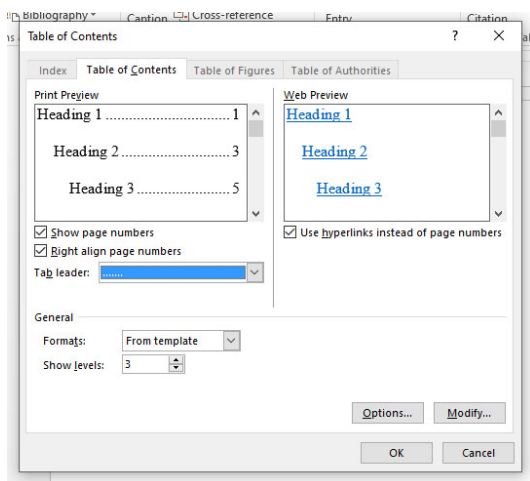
Bibliography
Caption
Cross-reference
Entry
Citation
Table of Contents
?
Index
Table of Contents
Table of Figures
Table of Authorities
Print Preview
Heading 1 ........................................ 1
Heading 2 ................................ 3
Heading 3 ........................ 5
Web Preview
Heading 1
Heading 2
Heading 3
Show page numbers
Right align page numbers
Tab leader: .......
Use hyperlinks instead of page numbers
General
Formats: From template
Show levels: 3
Options...
Modify...
OK
Cancel